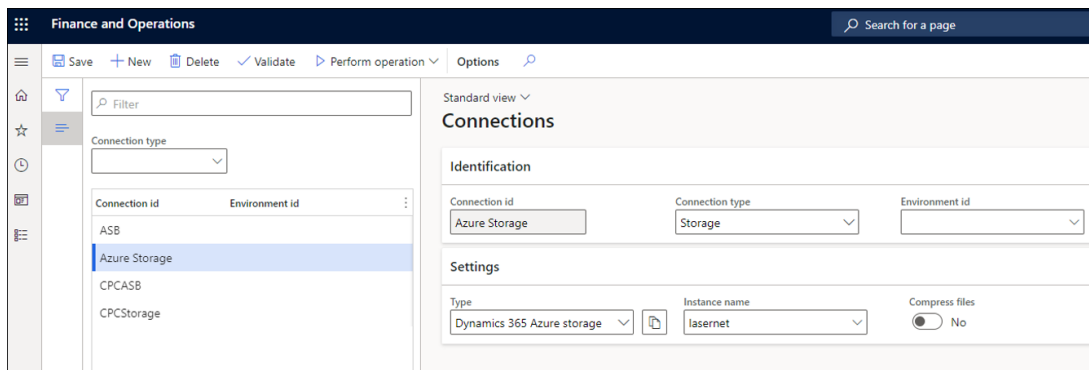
Finance and Operations

Search for a page

Save + New Delete Validate Perform operation Options

Filter

Connection type

| Connection id | Environment id |
|---|---|
| ASB | |
| Azure Storage | |
| CPCASB | |
| CPCStorage | |

Standard view

Connections

Identification

Connection id
Azure Storage

Connection type
Storage

Environment id

Settings

Type
Dynamics 365 Azure storage

Instance name
lasernet

Compress files
No